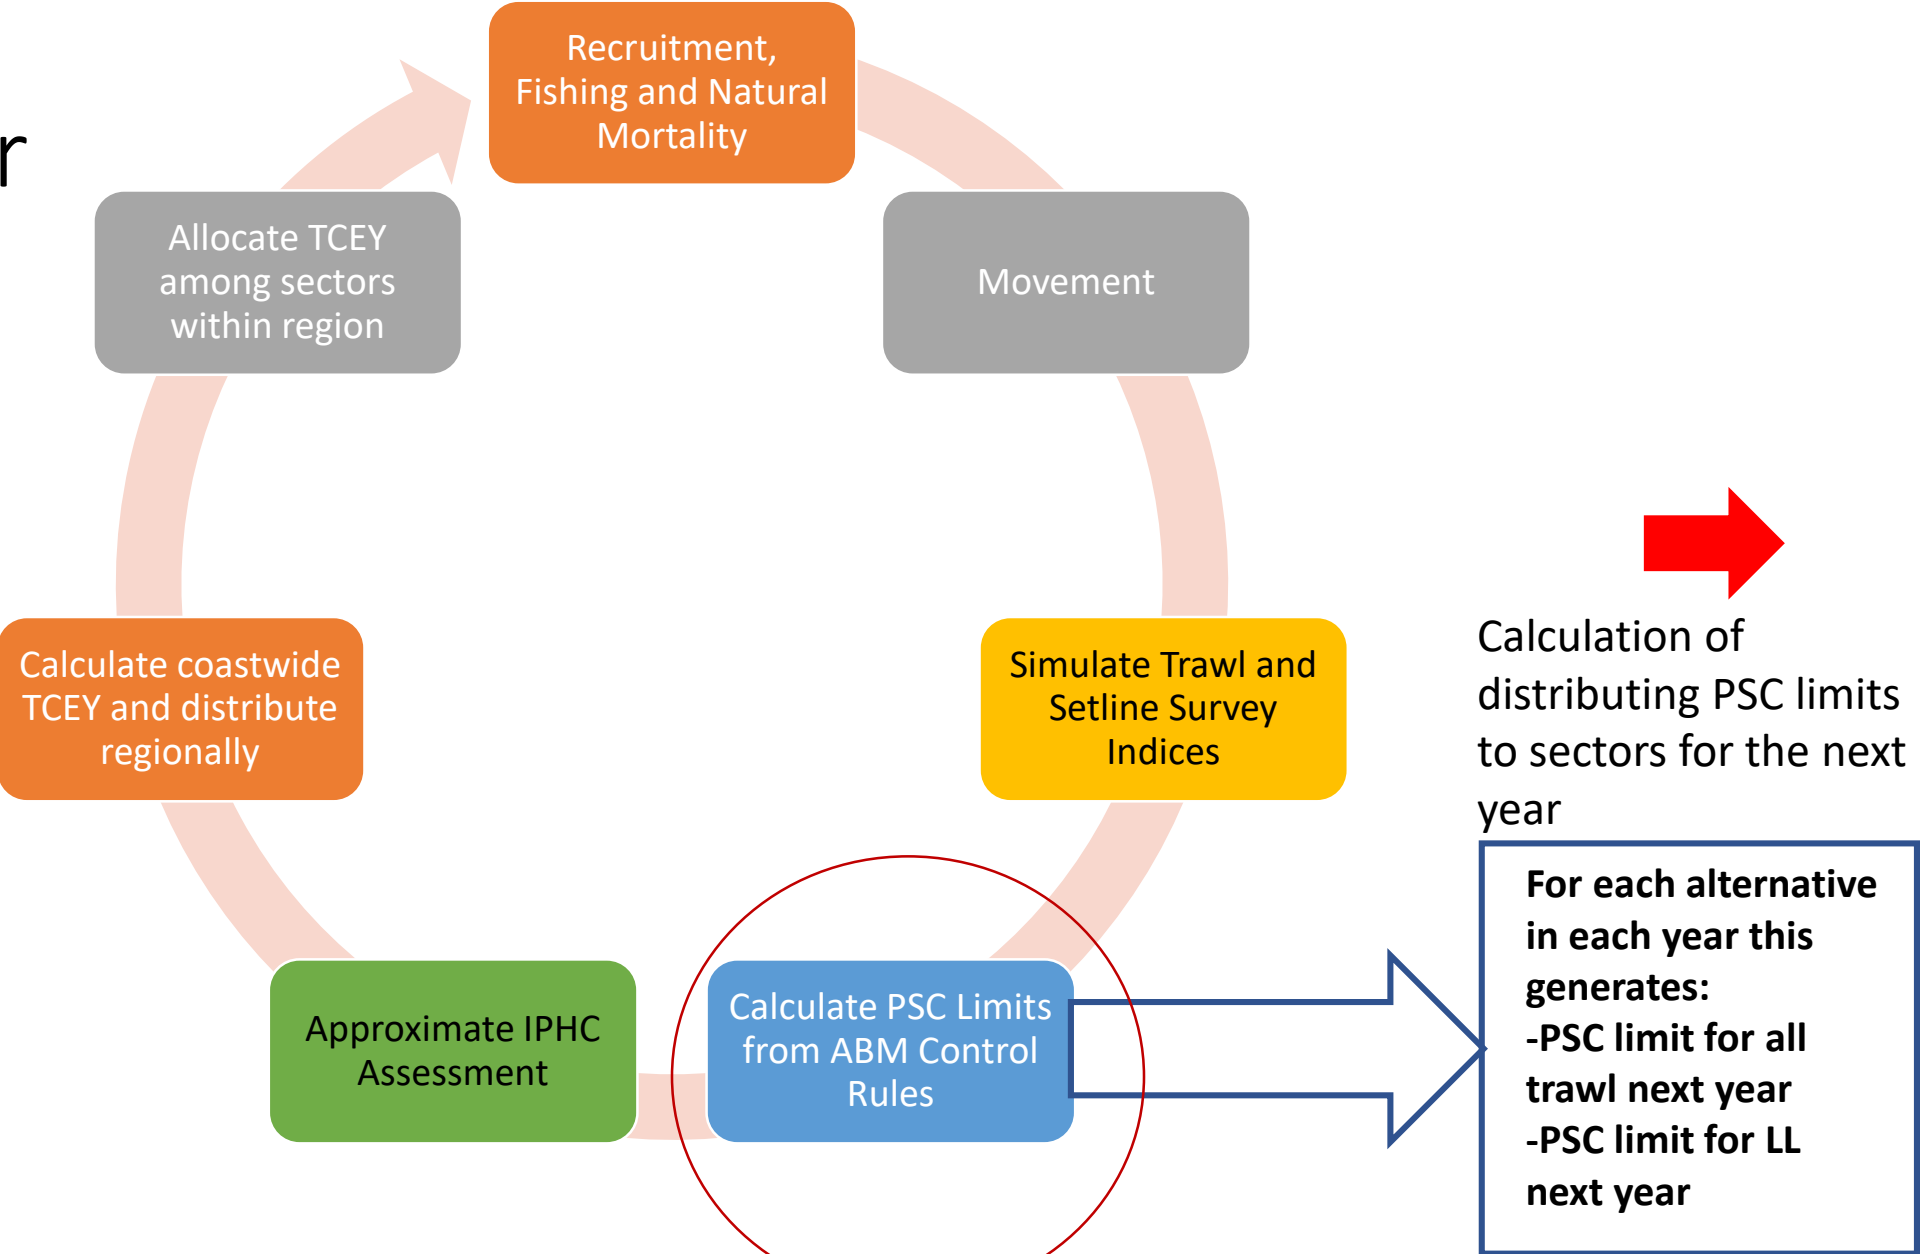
r

Recruitment, Fishing and Natural Mortality

Movement

Simulate Trawl and Setline Survey Indices

Calculate PSC Limits from ABM Control Rules

Approximate IPHC Assessment

Calculate coastwide TCEY and distribute regionally

Allocate TCEY among sectors within region

Calculation of distributing PSC limits to sectors for the next year

For each alternative in each year this generates:
-PSC limit for all trawl next year
-PSC limit for LL next year